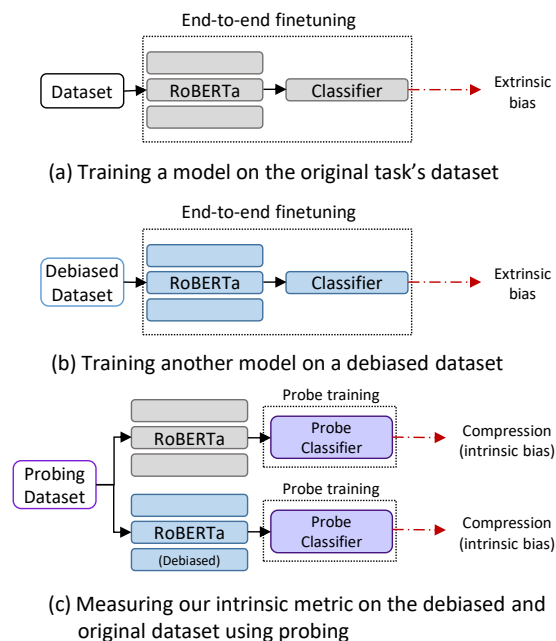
End-to-end finetuning

Dataset

RoBERTa

Classifier

Extrinsic bias

(a) Training a model on the original task's dataset

End-to-end finetuning

Debiased Dataset

RoBERTa

Classifier

Extrinsic bias

(b) Training another model on a debiased dataset

Probe training

RoBERTa

Probe Classifier

Compression (intrinsic bias)

Probing Dataset

Probe training

RoBERTa

(Debiased)

Probe Classifier

Compression (intrinsic bias)

(c) Measuring our intrinsic metric on the debiased and original dataset using probing